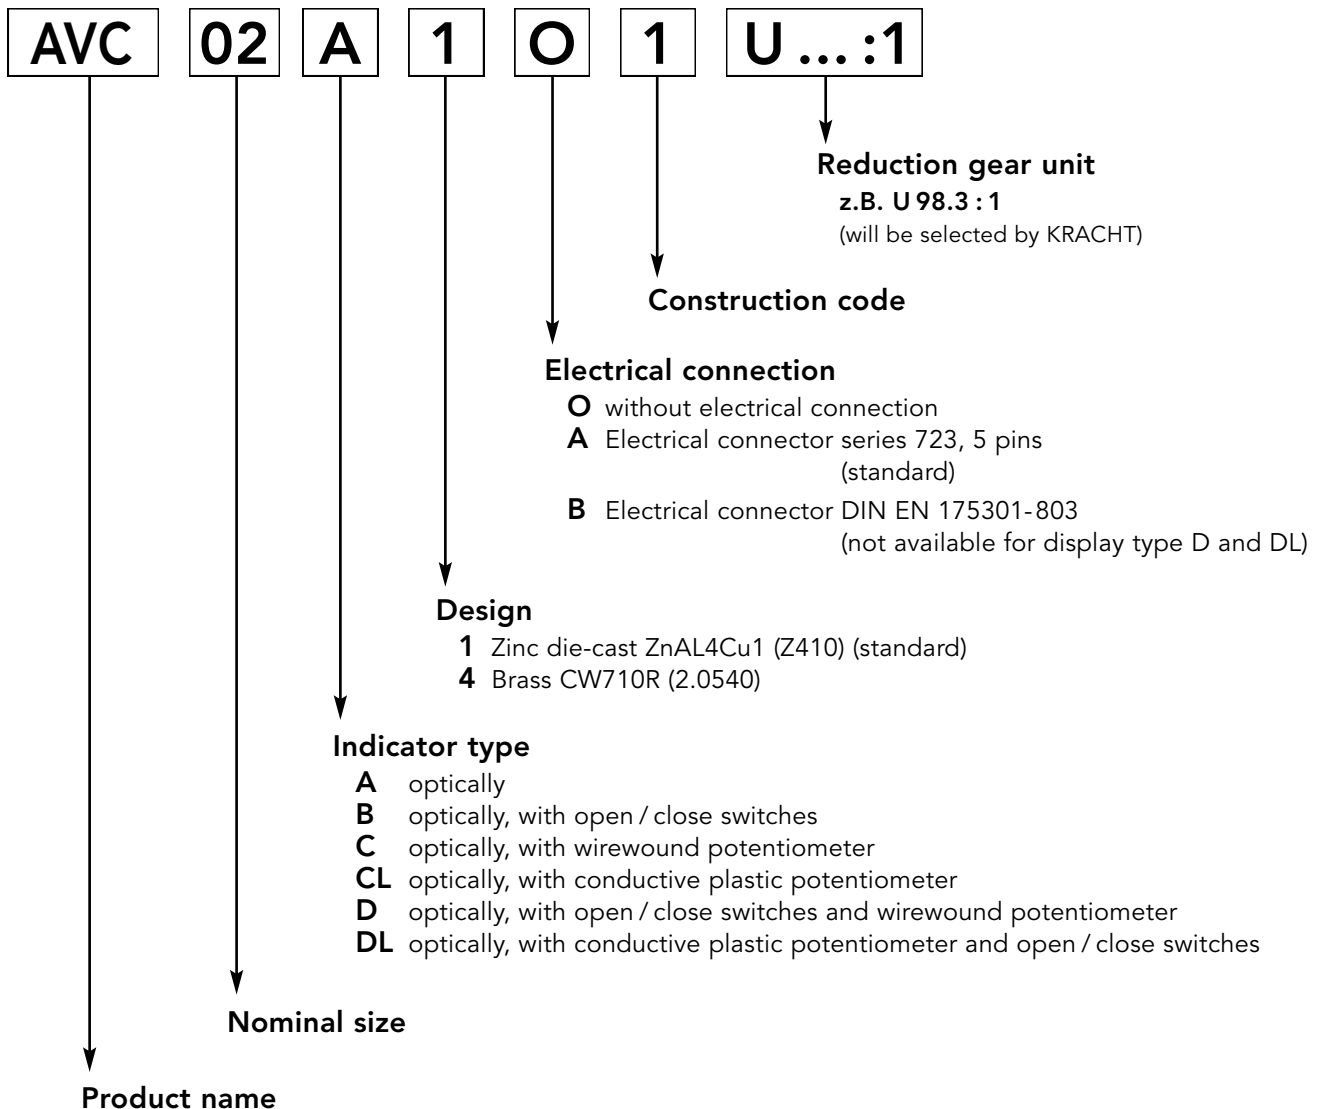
AVC 02 A 1 O 1 U ... :1

Reduction gear unit
z.B. U 98.3 : 1
(will be selected by KRACHT)

Construction code

Electrical connection
O without electrical connection
A Electrical connector series 723, 5 pins (standard)
B Electrical connector DIN EN 175301-803 (not available for display type D and DL)

Design
1 Zinc die-cast ZnAL4Cu1 (Z410) (standard)
4 Brass CW710R (2.0540)

Indicator type
A optically
B optically, with open / close switches
C optically, with wirewound potentiometer
CL optically, with conductive plastic potentiometer
D optically, with open / close switches and wirewound potentiometer
DL optically, with conductive plastic potentiometer and open / close switches

Nominal size

Product name